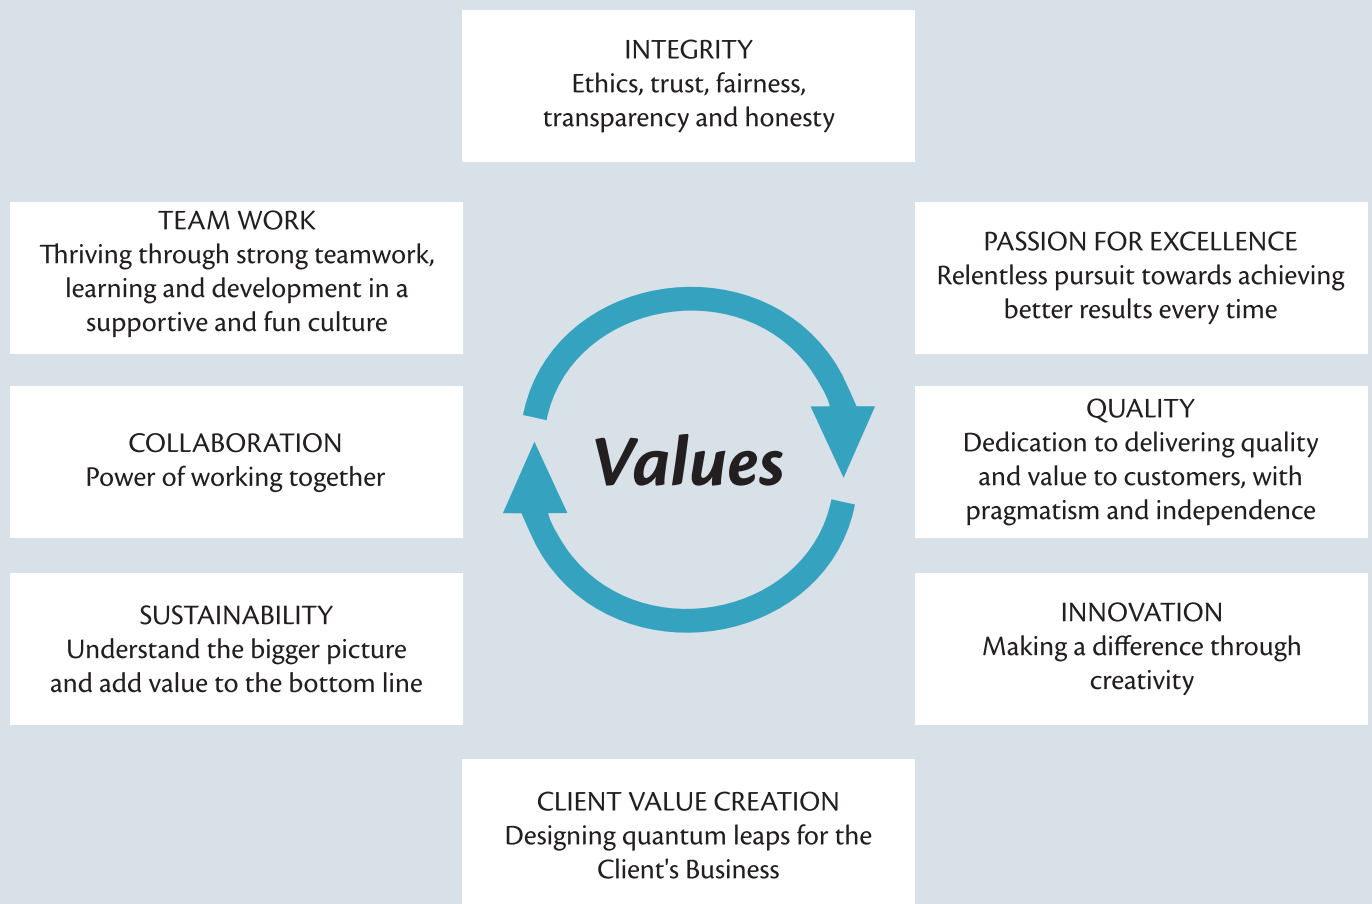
INTEGRITY
Ethics, trust, fairness, transparency and honesty

TEAM WORK
Thriving through strong teamwork, learning and development in a supportive and fun culture

PASSION FOR EXCELLENCE
Relentless pursuit towards achieving better results every time

COLLABORATION
Power of working together

Values

QUALITY
Dedication to delivering quality and value to customers, with pragmatism and independence

SUSTAINABILITY
Understand the bigger picture and add value to the bottom line

INNOVATION
Making a difference through creativity

CLIENT VALUE CREATION
Designing quantum leaps for the Client's Business